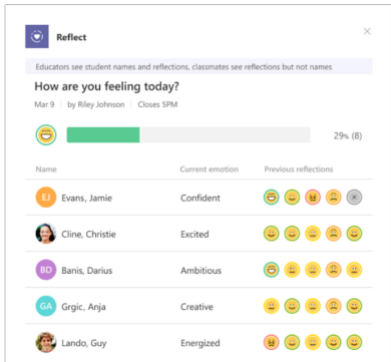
Reflect

Educators see student names and reflections, classmates see reflections but not names

How are you feeling today?

Mar 9 | by Riley Johnson | Closes 5PM

29% (8)

| Name | Current emotion | Previous reflections |
|---|---|---|
| EJ Evans, Jamie | Confident | |
| Cline, Christie | Excited | |
| BD Banis, Darius | Ambitious | |
| GA Grgic, Anja | Creative | |
| Lando, Guy | Energized | |